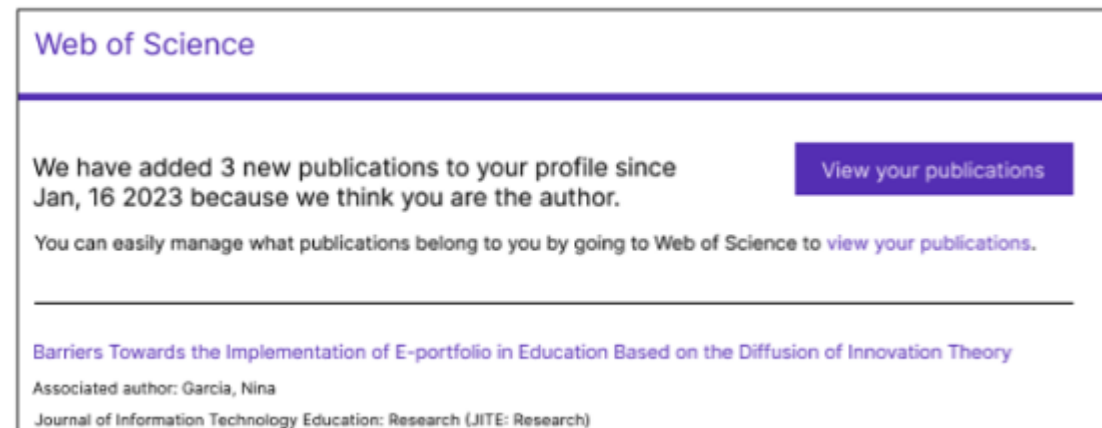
Web of Science

We have added 3 new publications to your profile since Jan, 16 2023 because we think you are the author.

View your publications

You can easily manage what publications belong to you by going to Web of Science to view your publications.

Barriers Towards the Implementation of E-portfolio in Education Based on the Diffusion of Innovation Theory

Associated author: Garcia, Nina

Journal of Information Technology Education: Research (JITE: Research)